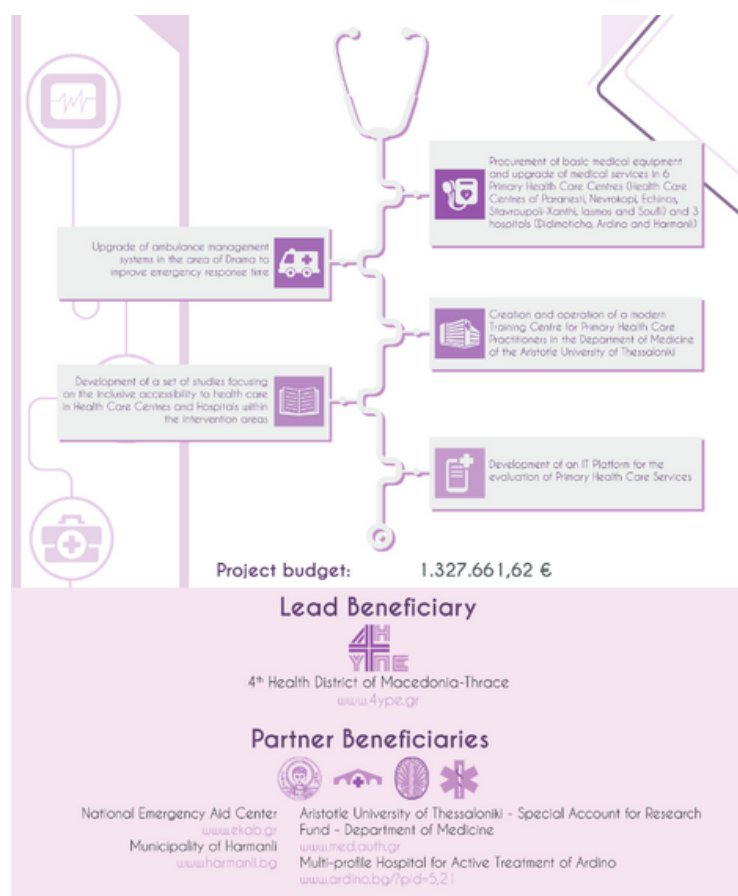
Procurement of basic medical equipment and upgrade of medical services in 6 Primary Health Care Centres (Health Care Centres of Paranesti, Nevrokopi, Echinos, Stavroupoli-Xanthi, Iasmos and Soufli) and 3 hospitals (Didimoticho, Ardino and Harmanli)

Upgrade of ambulance management systems in the area of Drama to improve emergency response time

Creation and operation of a modern Training Centre for Primary Health Care Practitioners in the Department of Medicine of the Aristotle University of Thessaloniki

Development of a set of studies focusing on the inclusive accessibility to health care in Health Care Centres and Hospitals within the intervention areas

Development of an IT Platform for the evaluation of Primary Health Care Services

Project budget: 1.327.661,62 €

Lead Beneficiary

4 Η ΥΠΕ

4th Health District of Macedonia-Thrace
www.4ype.gr

Partner Beneficiaries

National Emergency Aid Center
www.ekab.gr
Municipality of Harmanli
www.harmanli.bg

Aristotle University of Thessaloniki - Special Account for Research Fund - Department of Medicine
www.med.auth.gr
Multi-profile Hospital for Active Treatment of Ardino
www.ardino.bg/?pid=5,21